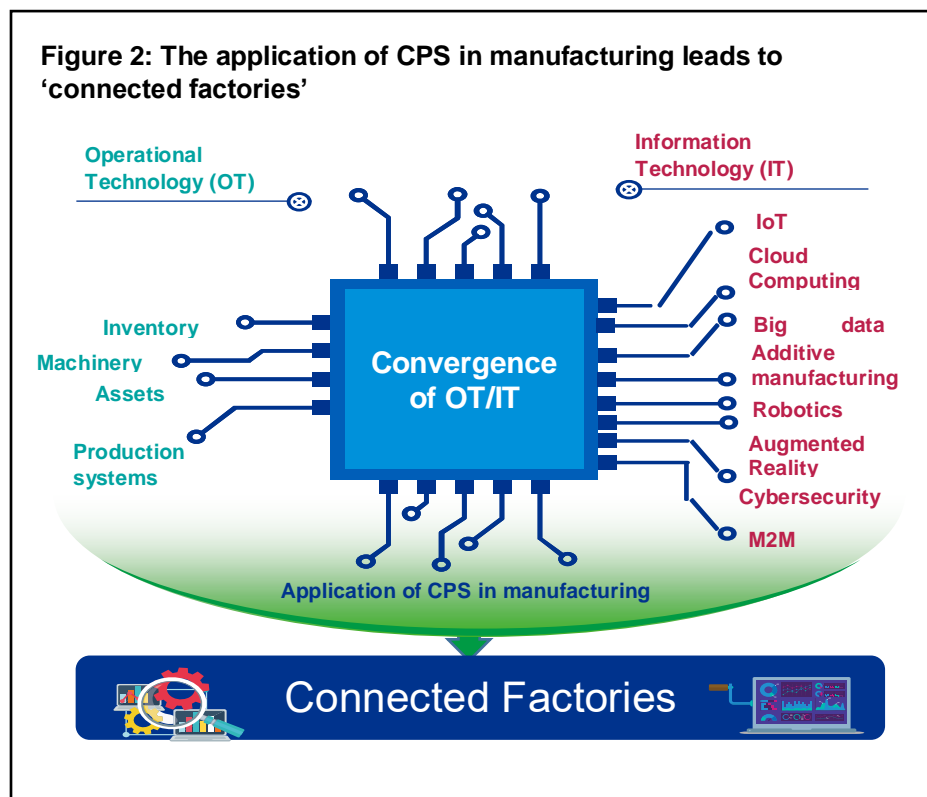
Figure 2: The application of CPS in manufacturing leads to 'connected factories'

Operational Technology (OT)

Information Technology (IT)

Inventory

Machinery

Assets

Production systems

Convergence of OT/IT

IoT

Cloud Computing

Big data

Additive manufacturing

Robotics

Augmented Reality

Cybersecurity

M2M

Application of CPS in manufacturing

Connected Factories